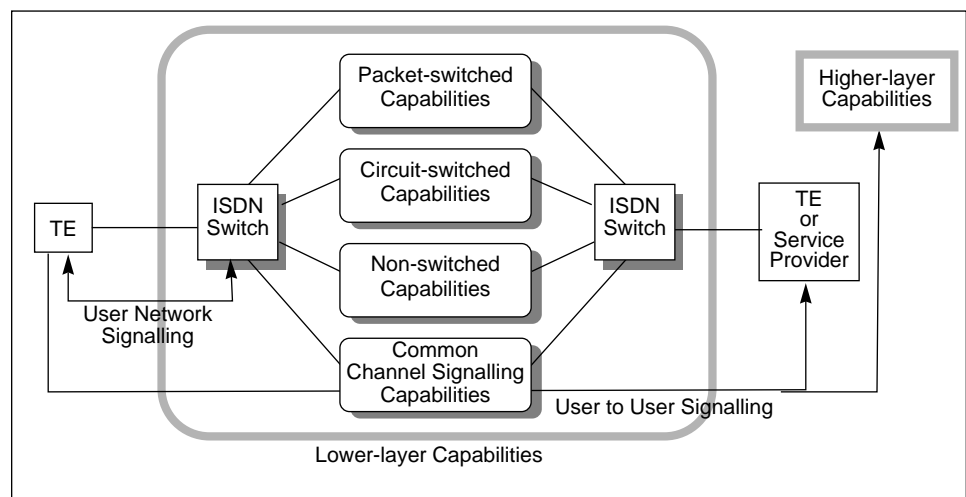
Packet-switched Capabilities

Higher-layer Capabilities

Circuit-switched Capabilities

TE

ISDN Switch

ISDN Switch

TE or Service Provider

Non-switched Capabilities

User Network Signalling

Common Channel Signalling Capabilities

User to User Signalling

Lower-layer Capabilities